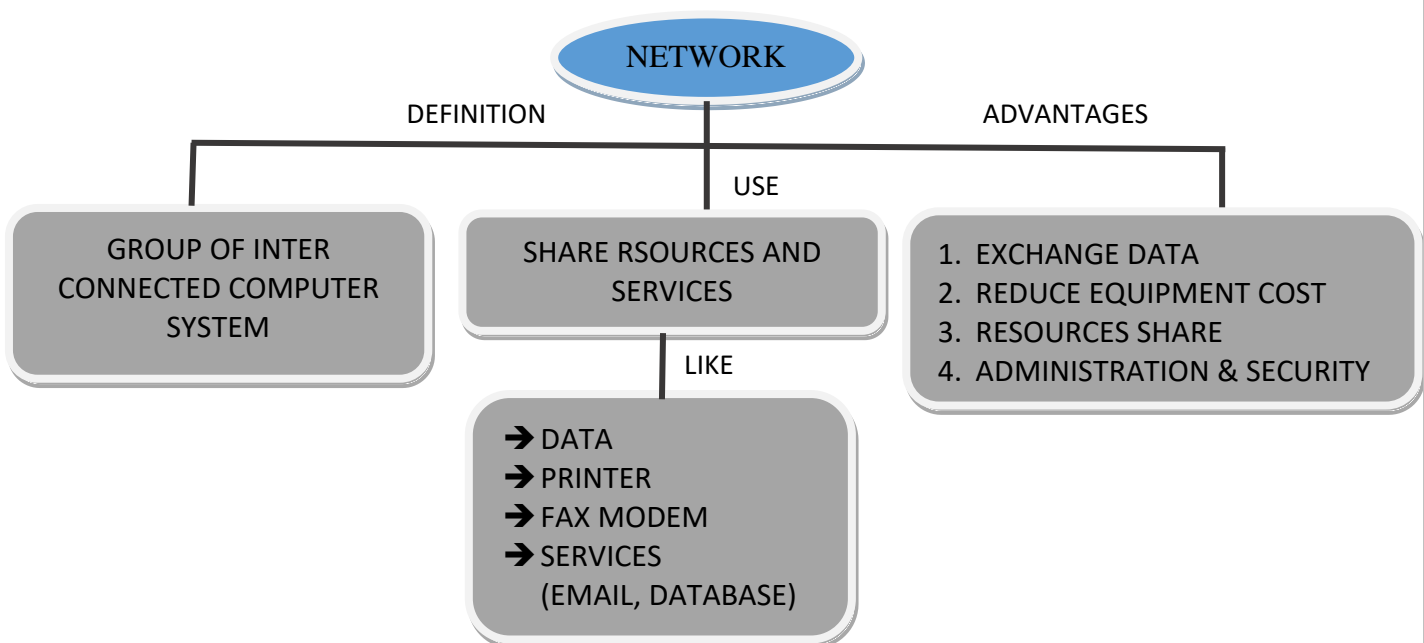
NETWORK

DEFINITION

USE

ADVANTAGES

GROUP OF INTER CONNECTED COMPUTER SYSTEM

SHARE RSOURCES AND SERVICES

1. EXCHANGE DATA
2. REDUCE EQUIPMENT COST
3. RESOURCES SHARE
4. ADMINISTRATION & SECURITY

LIKE

➔ DATA
➔ PRINTER
➔ FAX MODEM
➔ SERVICES (EMAIL, DATABASE)